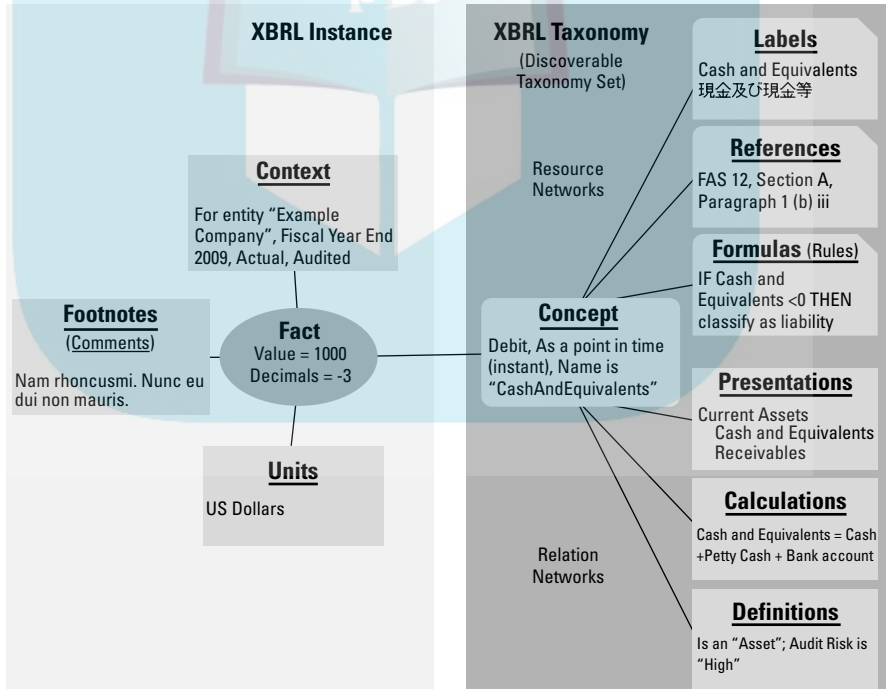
XBRL Instance

XBRL Taxonomy
(Discoverable Taxonomy Set)

Labels
Cash and Equivalents
現金及び現金等

Resource Networks

References
FAS 12, Section A, Paragraph 1 (b) iii

Context
For entity "Example Company", Fiscal Year End 2009, Actual, Audited

Formulas (Rules)
IF Cash and Equivalents <0 THEN classify as liability

Footnotes
(Comments)
Nam rhoncusmi. Nunc eu dui non mauris.

Fact
Value = 1000
Decimals = -3

Concept
Debit, As a point in time (instant), Name is "CashAndEquivalents"

Presentations
Current Assets
Cash and Equivalents
Receivables

Units
US Dollars

Calculations
Cash and Equivalents = Cash +Petty Cash + Bank account

Relation Networks

Definitions
Is an "Asset"; Audit Risk is "High"